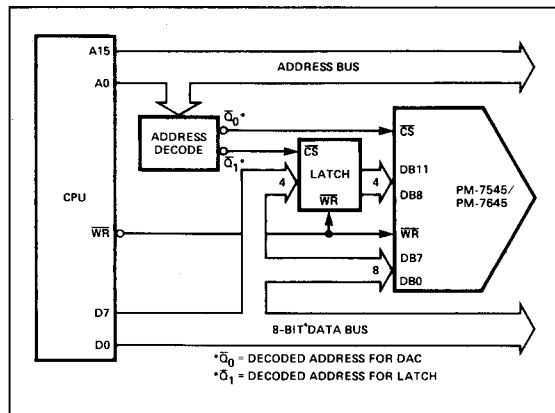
A15

A0

ADDRESS BUS

ADDRESS DECODE

$\overline{Q}_0$*

$\overline{Q}_1$*

$\overline{CS}$

LATCH

$\overline{WR}$

4

4

$\overline{CS}$

DB11

DB8

PM-7545/ PM-7645

$\overline{WR}$

DB7

DB0

8

CPU

$\overline{WR}$

D7

D0

8-BIT DATA BUS

*$\overline{Q}_0$ = DECODED ADDRESS FOR DAC

*$\overline{Q}_1$ = DECODED ADDRESS FOR LATCH